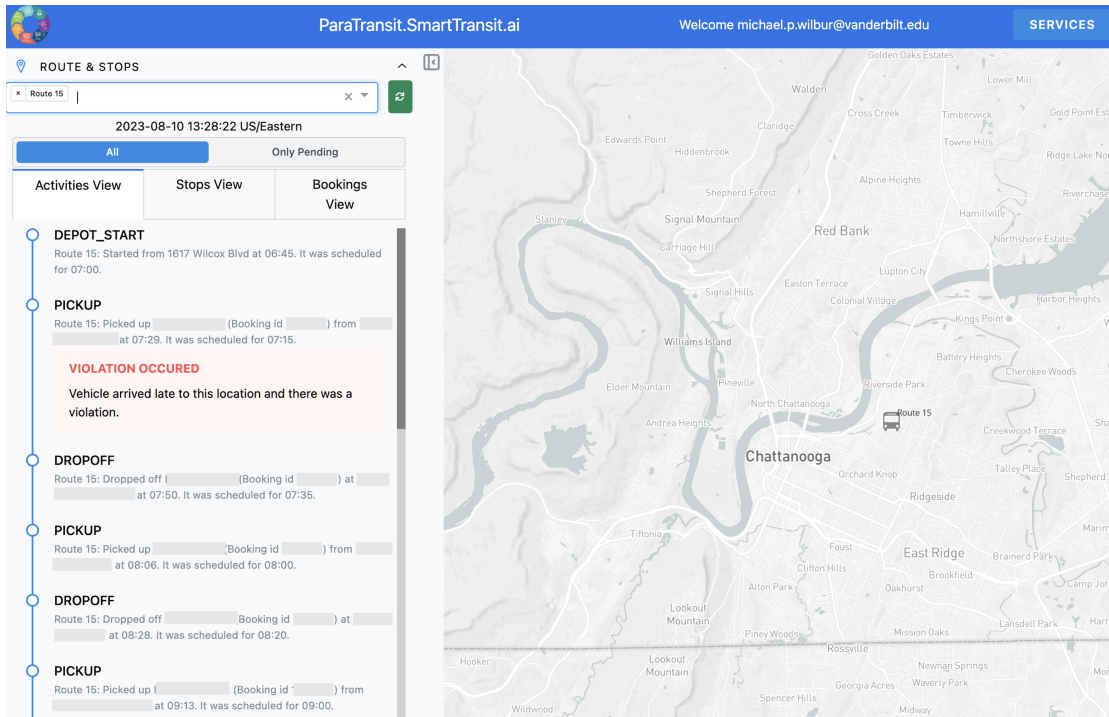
ParaTransit.SmartTransit.ai

Welcome michael.p.wilbur@vanderbilt.edu

SERVICES

ROUTE & STOPS

× Route 15

2023-08-10 13:28:22 US/Eastern

All

Only Pending

Activities View

Stops View

Bookings View

DEPOT_START

Route 15: Started from 1617 Wilcox Blvd at 06:45. It was scheduled for 07:00.

PICKUP

Route 15: Picked up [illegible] (Booking id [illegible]) from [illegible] at 07:29. It was scheduled for 07:15.

VIOLATION OCCURED

Vehicle arrived late to this location and there was a violation.

DROPOFF

Route 15: Dropped off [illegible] (Booking id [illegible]) at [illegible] at 07:50. It was scheduled for 07:35.

PICKUP

Route 15: Picked up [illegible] (Booking id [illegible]) from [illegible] at 08:06. It was scheduled for 08:00.

DROPOFF

Route 15: Dropped off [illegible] Booking id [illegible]) at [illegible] at 08:28. It was scheduled for 08:20.

PICKUP

Route 15: Picked up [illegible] (Booking id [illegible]) from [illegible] at 09:13. It was scheduled for 09:00.

Golden Oaks Estates
Lower Mill
Walden
Gold Point Es
Cross Creek
Timberwick
Claridge
Edwards Point
Hiddenbrook
Towne Hills
Ridge Lake No
Alpine Heights
Shepherd Forest
Riverchase
Hamillville
Stanley
Signal Mountain
Red Bank
Carriage Hill
Northshore Estates
Lupton City
Easton Terrace
Signal Hills
Harbor Heights
Colonial Village
Kings Point
Williams Island
Battery Heights
Cherokee Woods
Elder Mountain
Pineville
Riverside Park
North Chattanooga
Route 15
Andrea Heights
Creekwood Terrace
Chattanooga
Orchard Knob
Talley Place
Shepherd
Ridgeside
Tiftonia
Foust
East Ridge
Brainerd Park
Clifton Hills
Brookfield
Alton Park
Oakhurst
Camp Jor
Lookout Mountain
Piney Woods
Mission Oaks
Lansdell Park
Rossville
Hooker
Lookout Mountain
Newnan Springs
Georgia Acres
Waverly Park
Spencer Hills
Wildwood
Midway